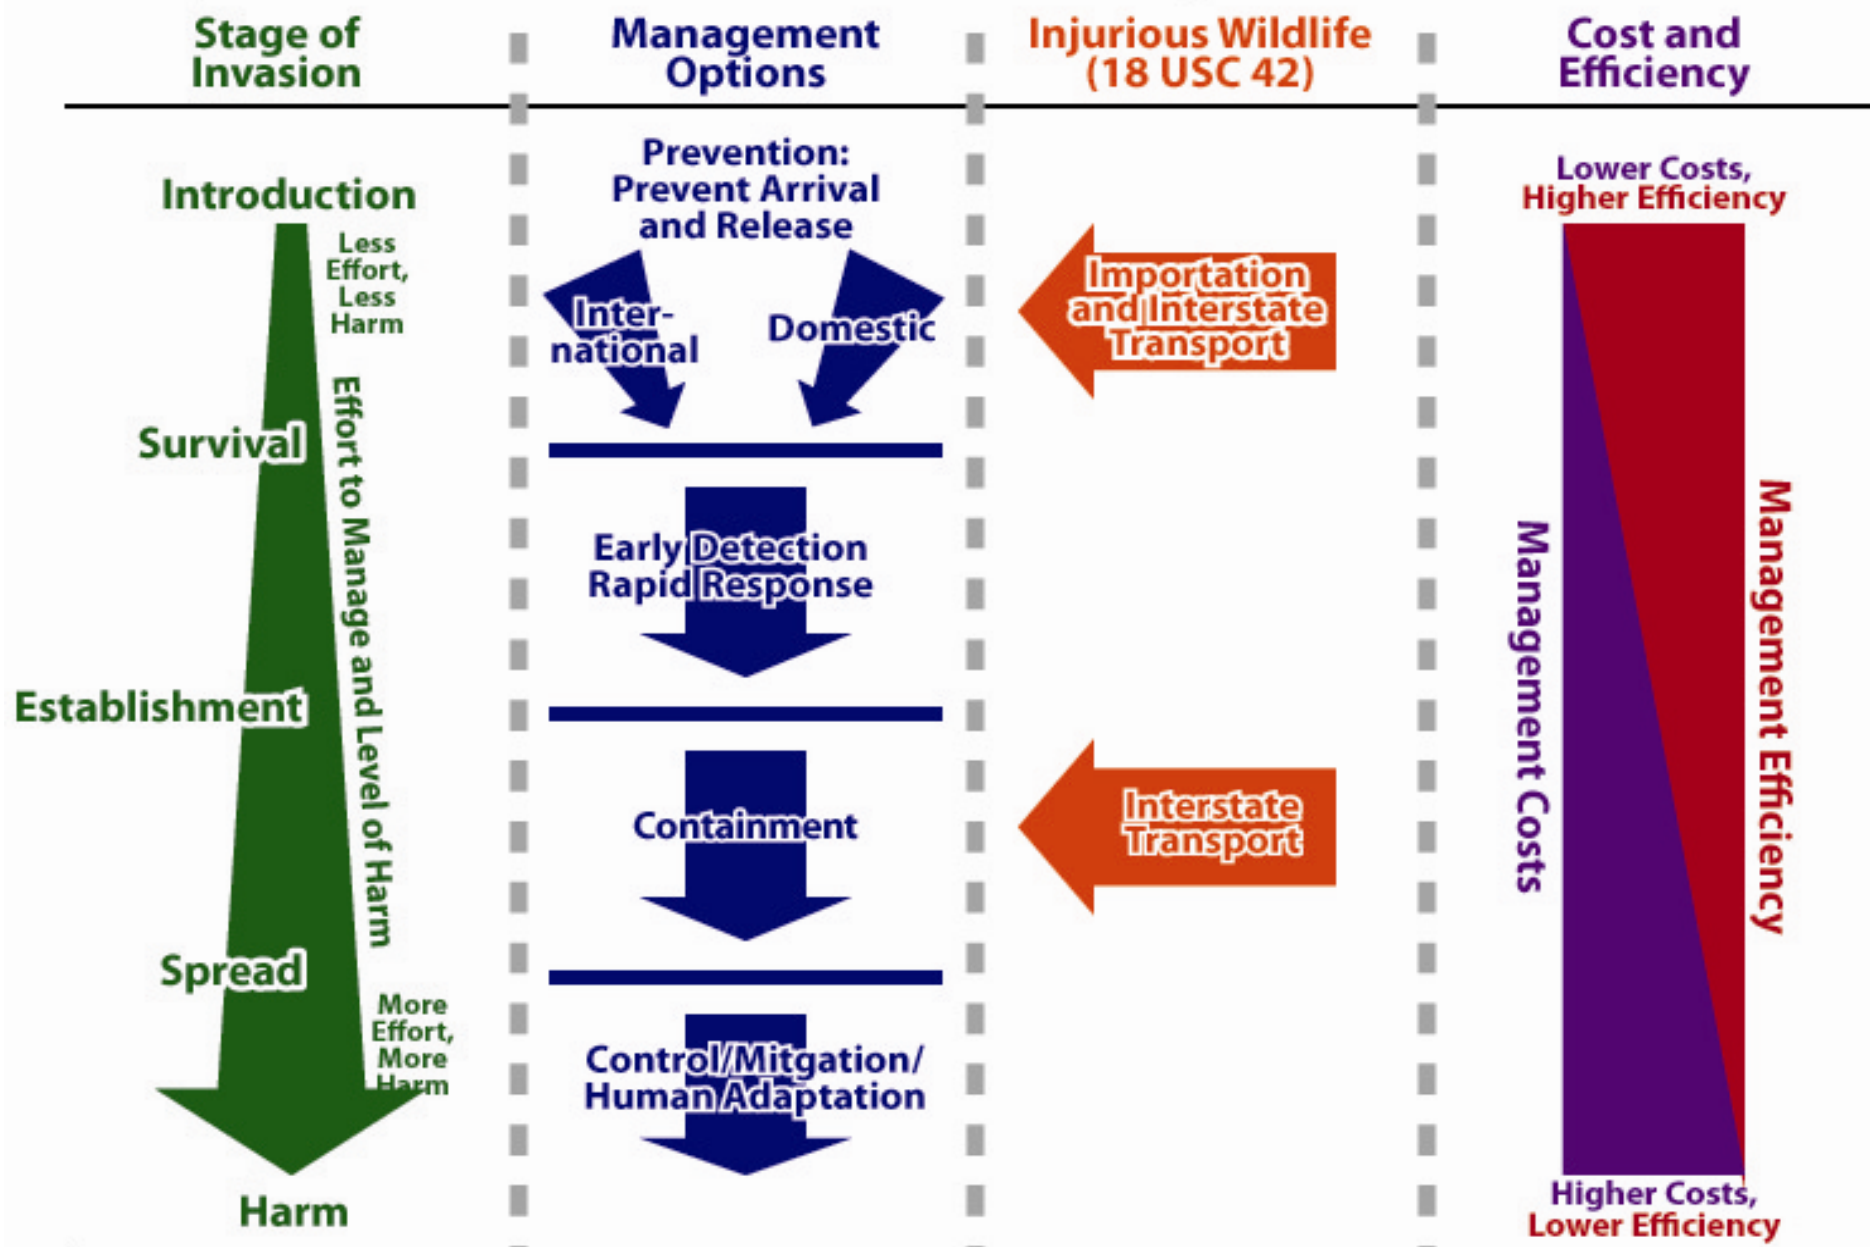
Stage of Invasion

Management Options

Injurious Wildlife (18 USC 42)

Cost and Efficiency

Introduction

Less Effort, Less Harm

Survival

Effort to Manage and Level of Harm

Establishment

Spread

More Effort, More Harm

Harm

Prevention: Prevent Arrival and Release

International

Domestic

Early Detection Rapid Response

Containment

Control/Mitgation/ Human Adaptation

Importation and Interstate Transport

Interstate Transport

Lower Costs, Higher Efficiency

Management Costs

Management Efficiency

Higher Costs, Lower Efficiency